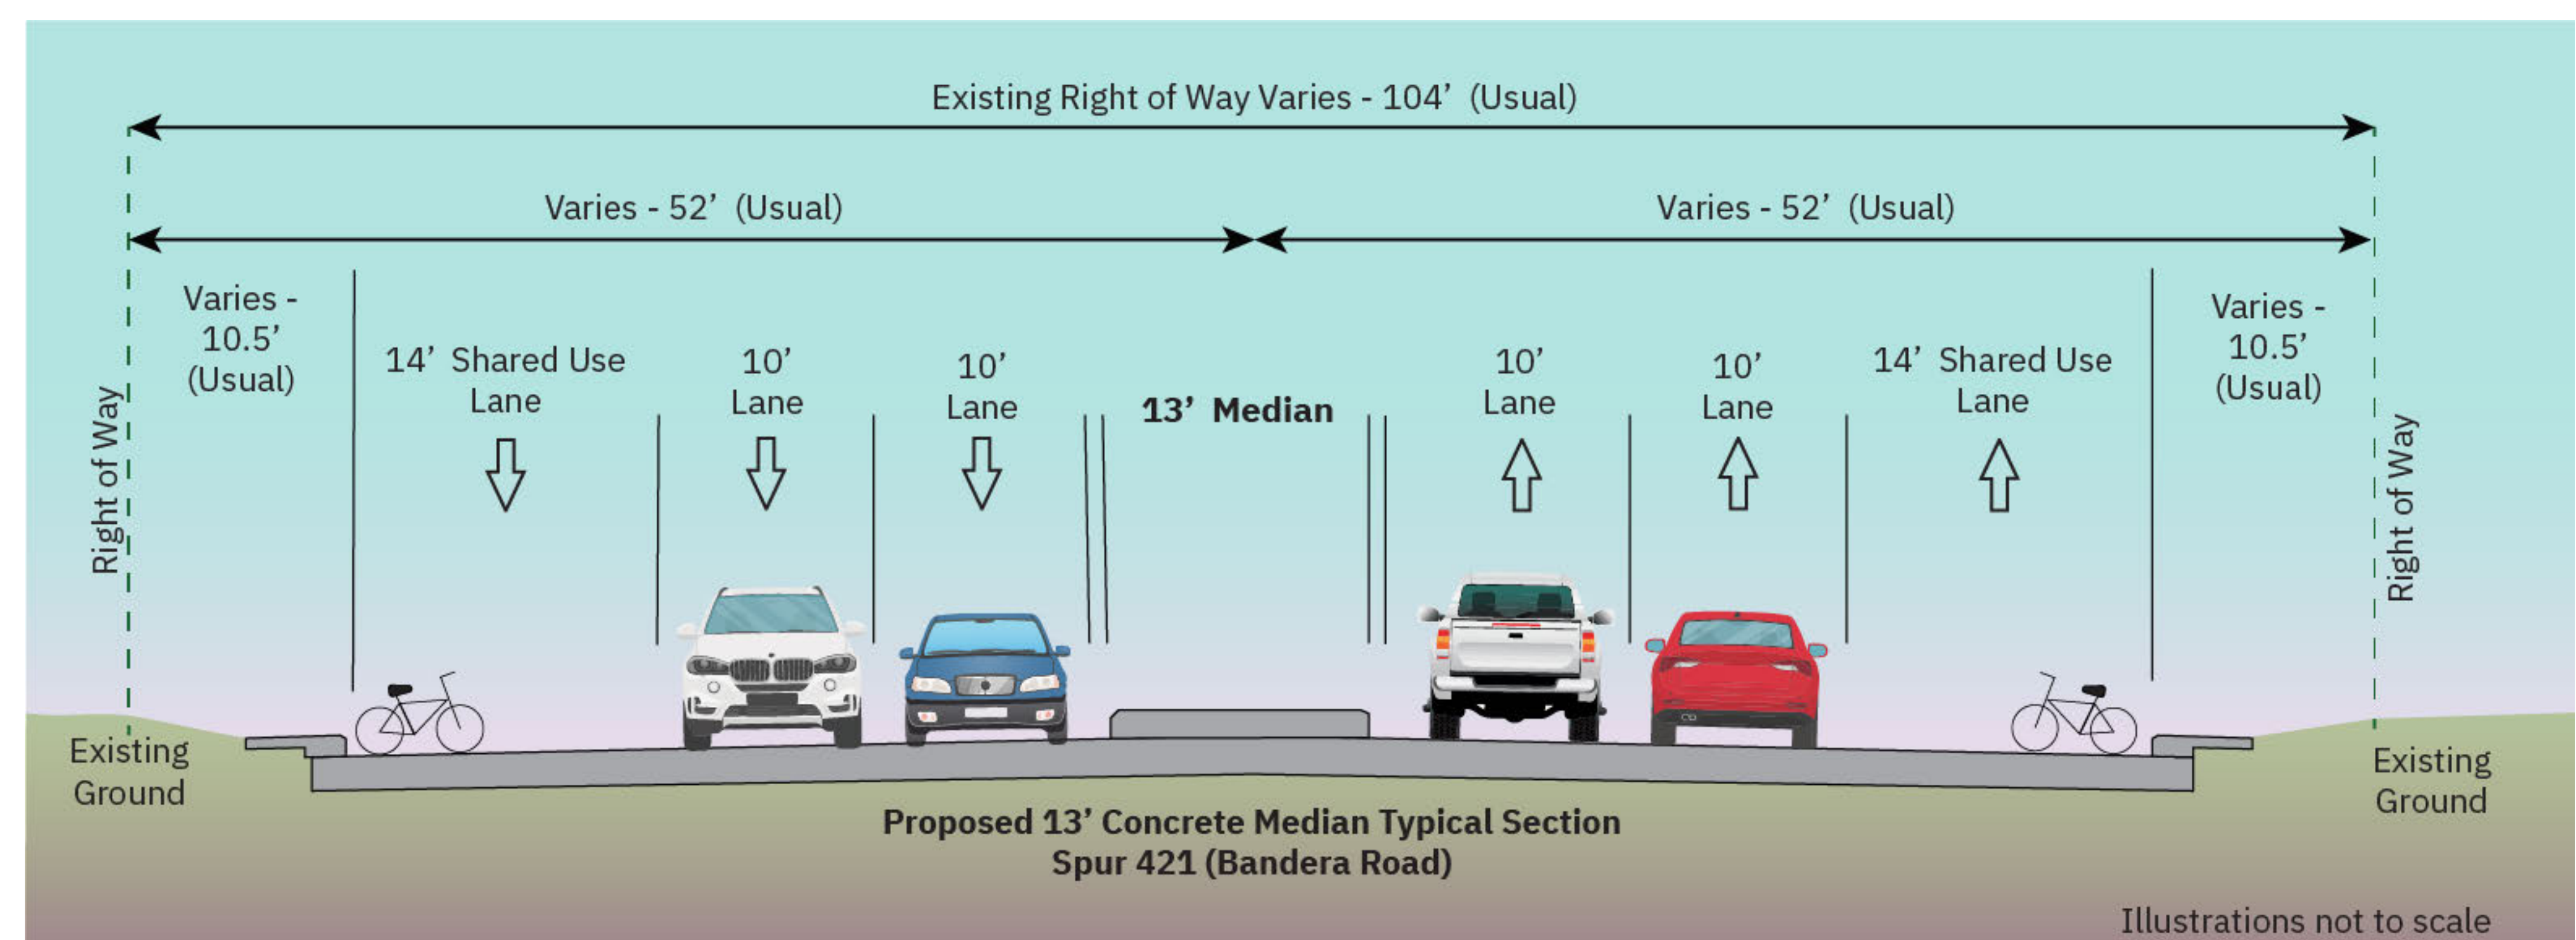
Existing Right of Way Varies - 104' (Usual)

Varies - 52' (Usual)

Varies - 52' (Usual)

Right of Way

Varies - 10.5' (Usual)

14' Shared Use Lane

10' Lane

10' Lane

13' Median

10' Lane

10' Lane

14' Shared Use Lane

Varies - 10.5' (Usual)

Right of Way

Existing Ground

Existing Ground

Proposed 13' Concrete Median Typical Section
Spur 421 (Bandera Road)

Illustrations not to scale